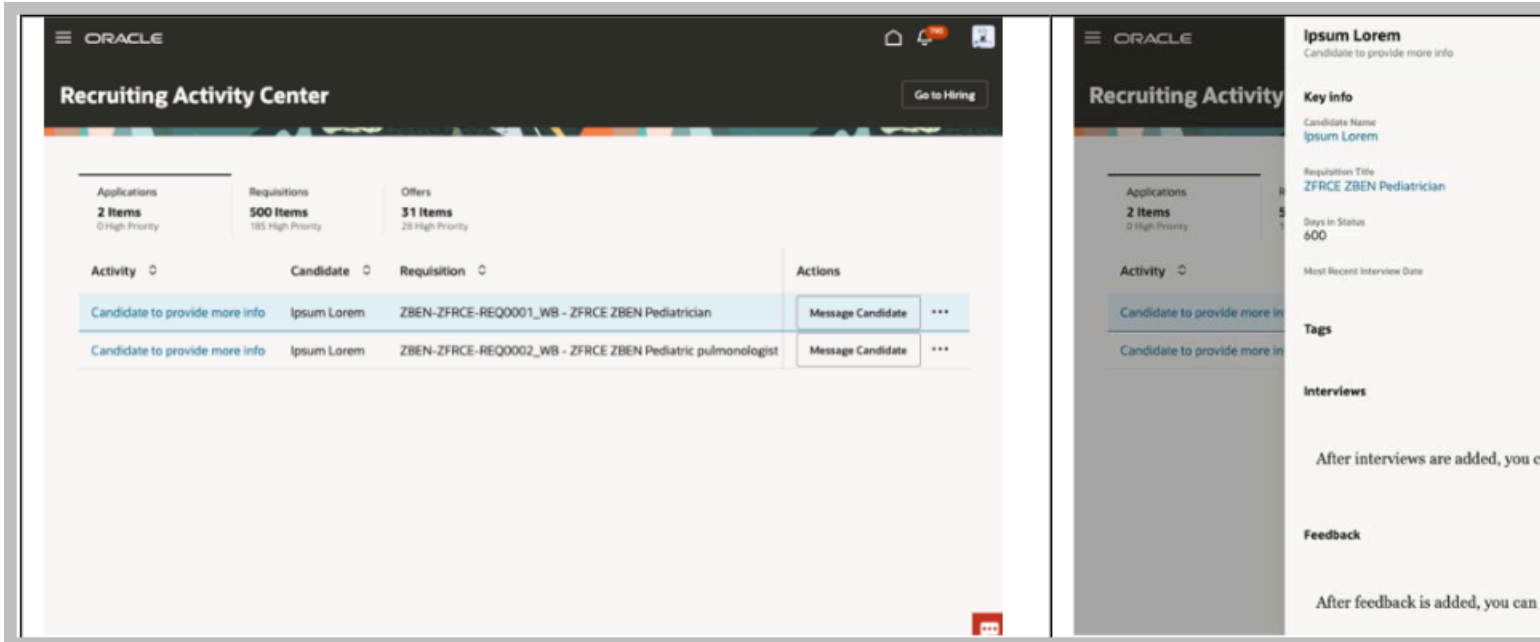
ORACLE

Recruiting Activity Center

Go to Hiring

| Applications | Requisitions | Offers |
|---|---|---|
| 2 Items | 500 Items | 31 Items |
| 0 High Priority | 185 High Priority | 28 High Priority |

| Activity | Candidate | Requisition | Actions |
|---|---|---|---|
| Candidate to provide more info | Ipsum Lorem | ZBEN-ZFRCE-REQ0001_WB - ZFRCE ZBEN Pediatrician | Message Candidate ••• |
| Candidate to provide more info | Ipsum Lorem | ZBEN-ZFRCE-REQ0002_WB - ZFRCE ZBEN Pediatric pulmonologist | Message Candidate ••• |

ORACLE

Recruiting Activity

Applications

2 Items

0 High Priority

Activity

Candidate to provide more in

Candidate to provide more in

Ipsum Lorem

Candidate to provide more info

Key info

Candidate Name
Ipsum Lorem

Requisition Title
ZFRCE ZBEN Pediatrician

Days in Status
600

Most Recent Interview Date

Tags

Interviews

After interviews are added, you c

Feedback

After feedback is added, you can